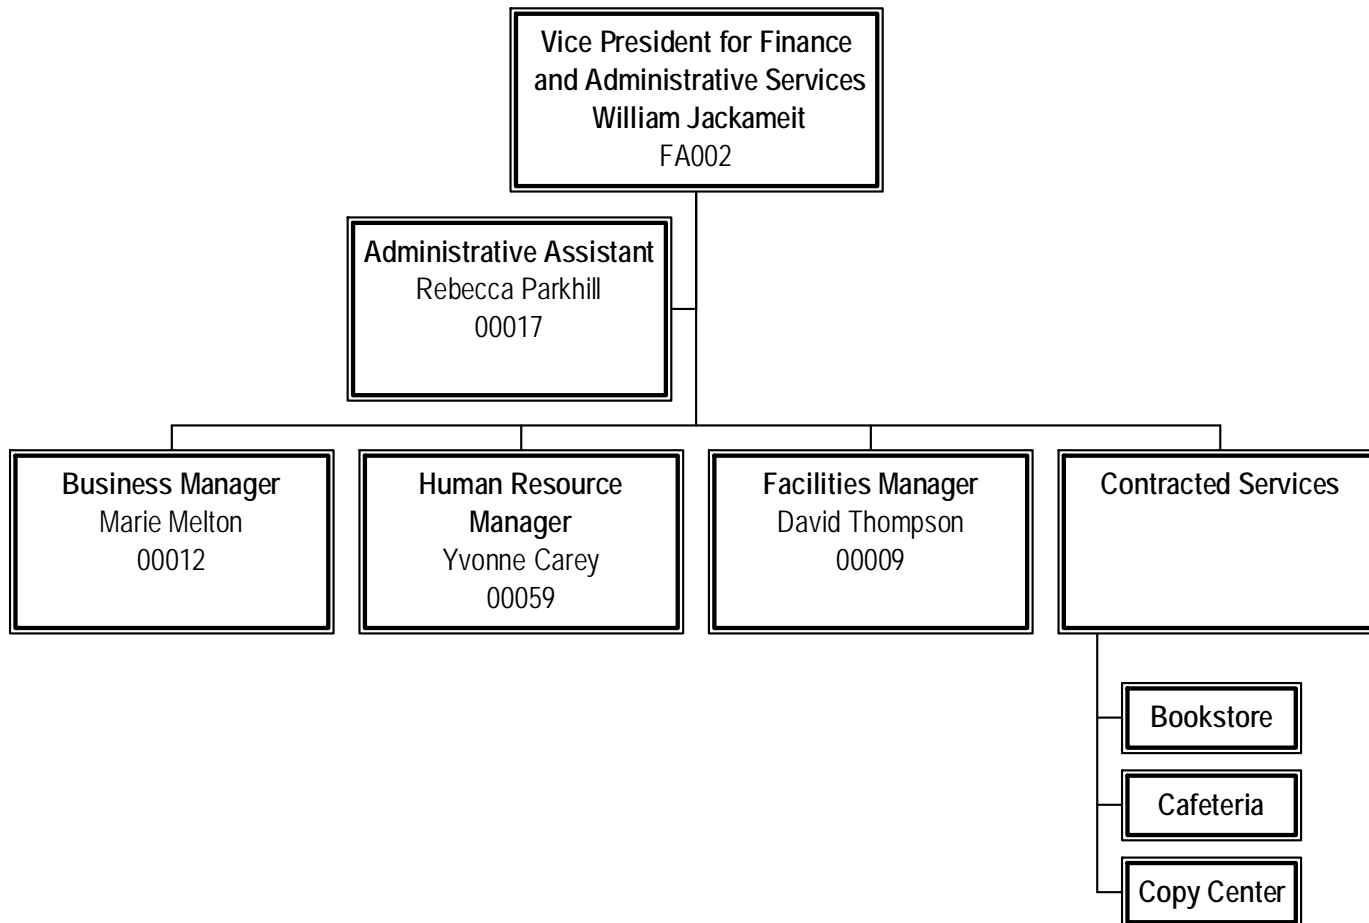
Vice President for Finance and Administrative Services
William Jackameit
FA002

Administrative Assistant
Rebecca Parkhill
00017

Business Manager
Marie Melton
00012

Human Resource Manager
Yvonne Carey
00059

Facilities Manager
David Thompson
00009

Contracted Services

Bookstore

Cafeteria

Copy Center